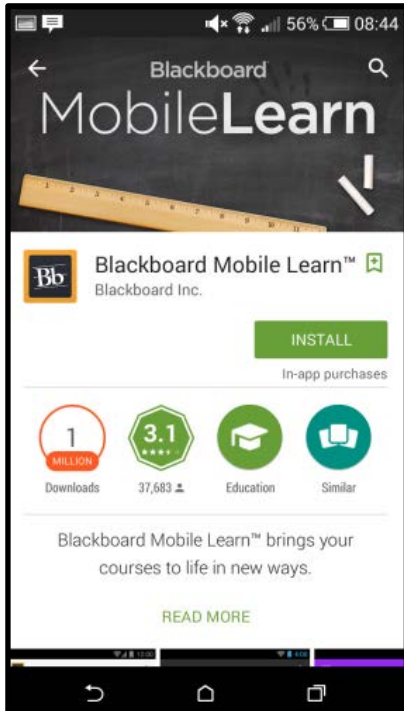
56% 08:44

Blackboard

MobileLearn

Bb

Blackboard Mobile Learn™

Blackboard Inc.

INSTALL

In-app purchases

1
MILLION
Downloads

3.1
37,683

Education

Similar

Blackboard Mobile Learn™ brings your courses to life in new ways.

READ MORE